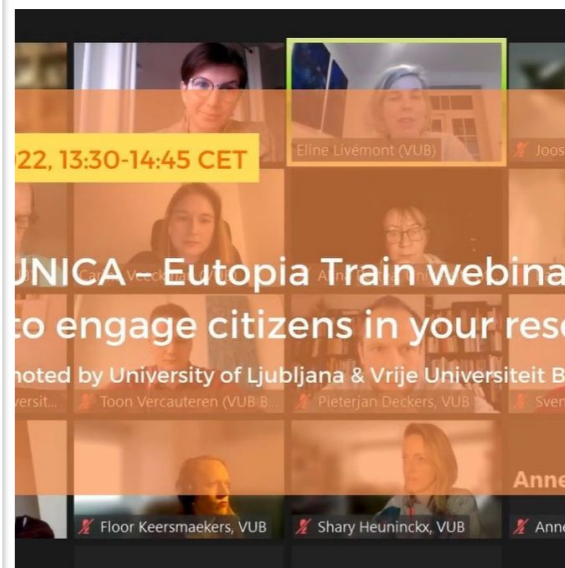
22, 13:30-14:45 CET

Eline Livémont (VUB)

Joos

UNICA – Eutopia Train webina

to engage citizens in your rese

noted by University of Ljubljana & Vrije Universiteit B

versit...

Toon Vercauteren (VUB B...

Pieterjan Deckers, VUB

Sver

Anne

Floor Keersmaekers, VUB

Shary Heuninckx, VUB

Anne